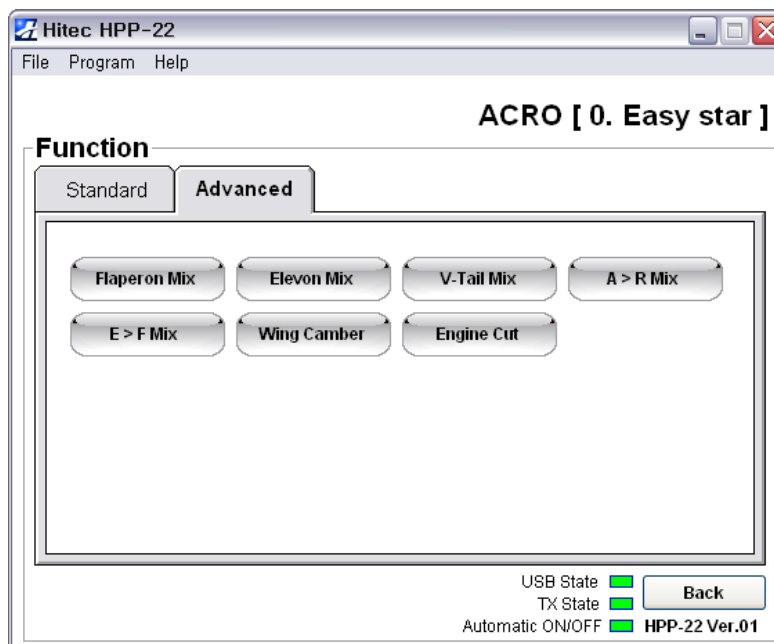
Hitec HPP-22

File Program Help

ACRO [ 0. Easy star ]

Function

Standard Advanced

Flaperon Mix Elevon Mix V-Tail Mix A > R Mix

E > F Mix Wing Camber Engine Cut

USB State
TX State
Automatic ON/OFF

Back

HPP-22 Ver.01